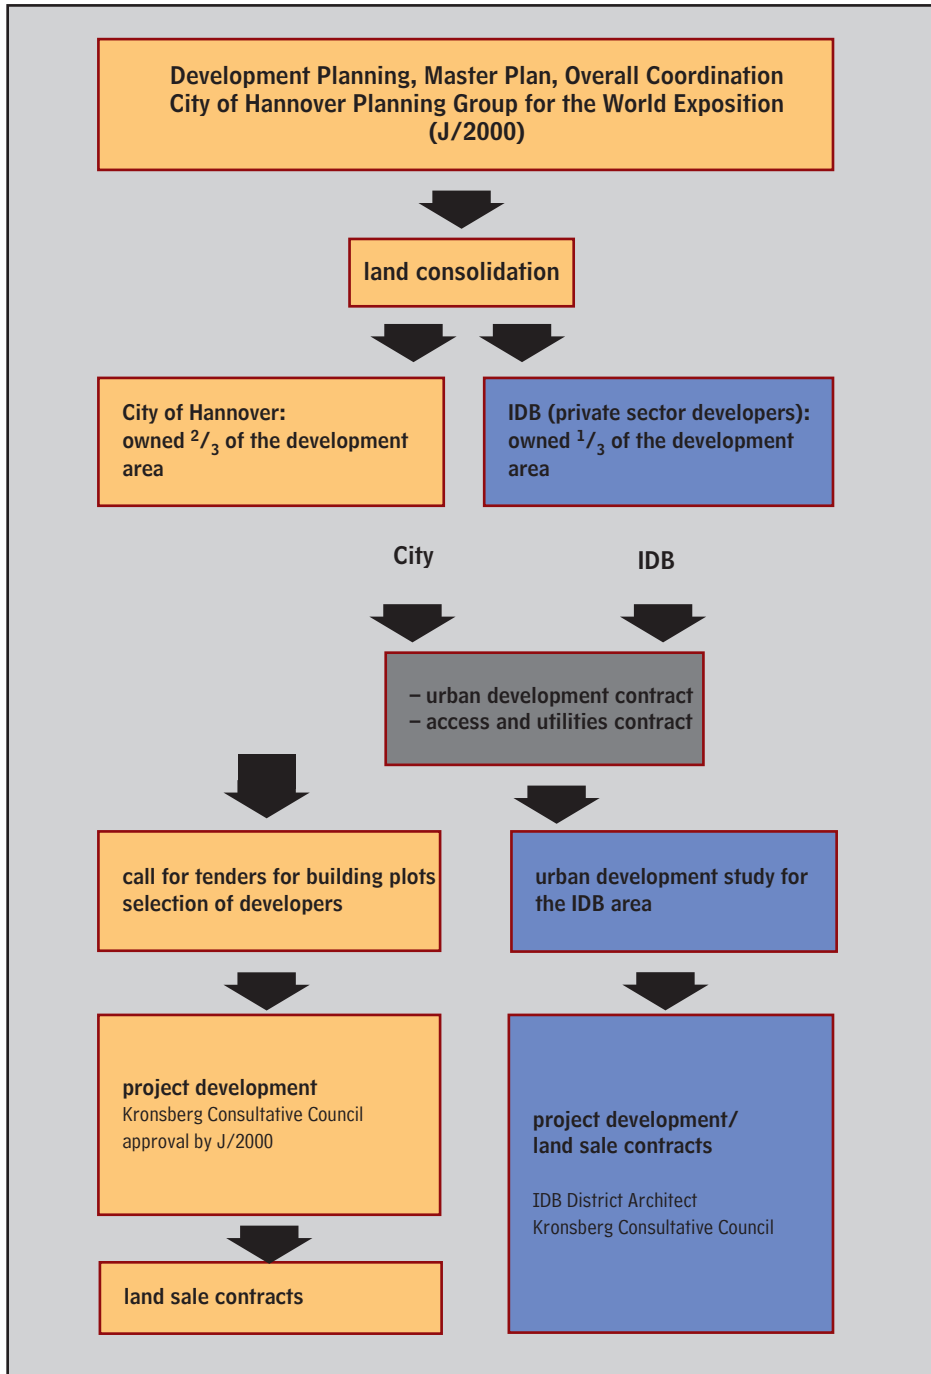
Development Planning, Master Plan, Overall Coordination
City of Hannover Planning Group for the World Exposition
(J/2000)

land consolidation

City of Hannover:
owned $^2/_3$ of the development area

IDB (private sector developers):
owned $^1/_3$ of the development area

City

IDB

– urban development contract
– access and utilities contract

call for tenders for building plots
selection of developers

urban development study for the IDB area

project development
Kronsberg Consultative Council
approval by J/2000

project development/
land sale contracts

IDB District Architect
Kronsberg Consultative Council

land sale contracts